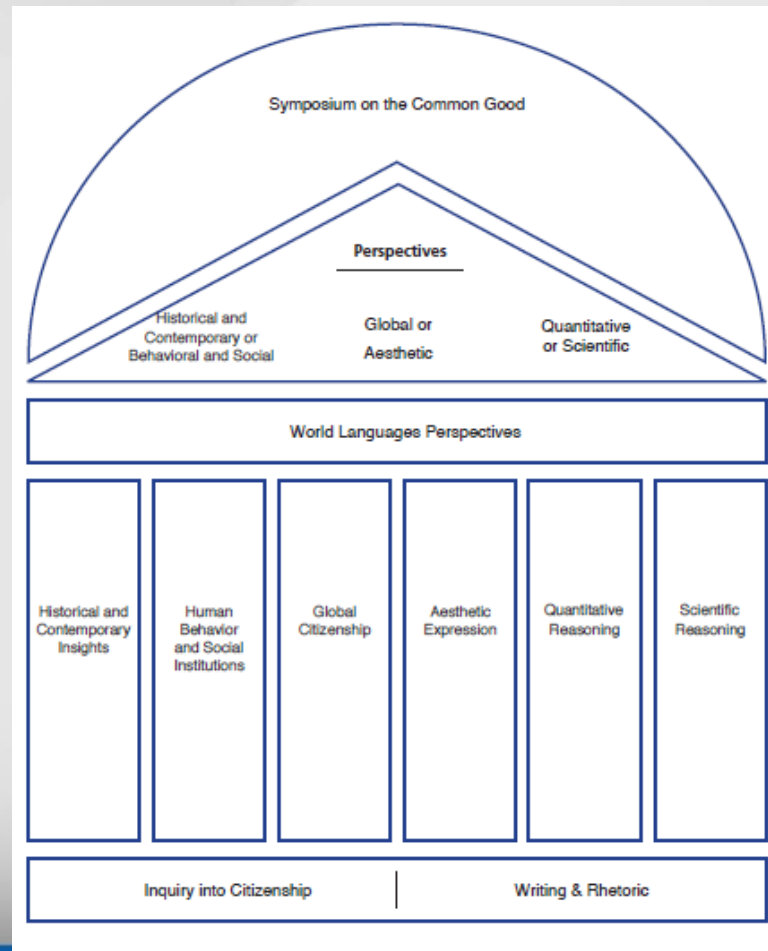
Symposium on the Common Good

Perspectives

Historical and Contemporary or Behavioral and Social

Global or Aesthetic

Quantitative or Scientific

World Languages Perspectives

Historical and Contemporary Insights

Human Behavior and Social Institutions

Global Citizenship

Aesthetic Expression

Quantitative Reasoning

Scientific Reasoning

Inquiry into Citizenship

Writing & Rhetoric